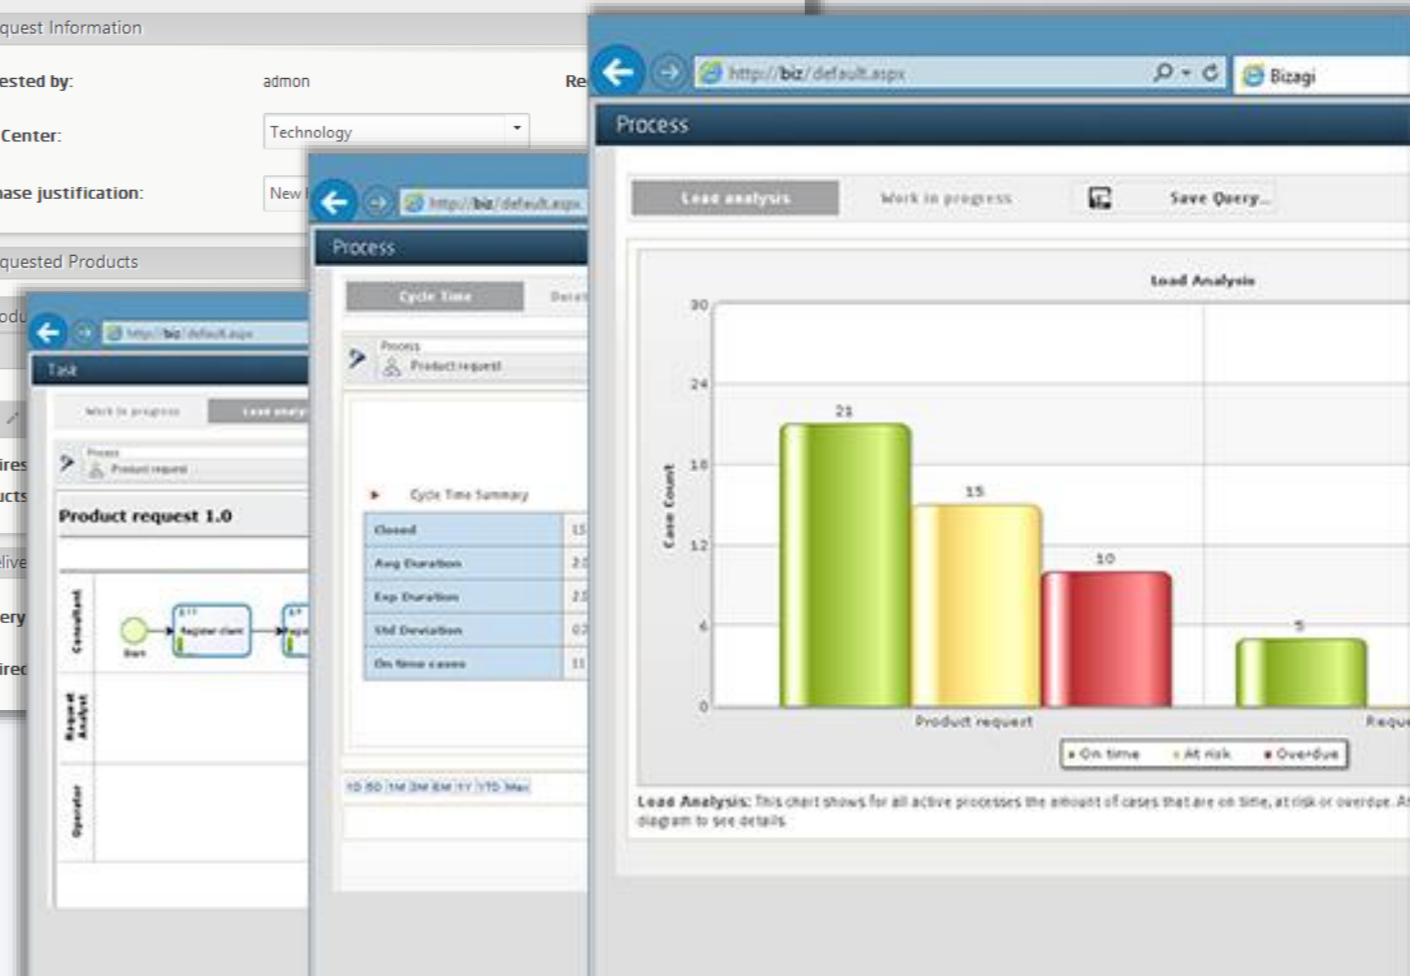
quest Information

ested by: admon Re

Center: Technology

ase justification: New

quested Products

odu

ires

ucts

live

ery

irec

http://biz/default.aspx

Task

Work in progress Load analy

Process
Product request

Product request 1.0

Consultant

Start

Register client

Request Analyst

Operator

http://biz/default.aspx

Process

Cycle Time Detail

Process
Product request

Cycle Time Summary

| Closed | 15 |
|---|---|
| Avg Duration | 2.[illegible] |
| Exp Duration | 2.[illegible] |
| Std Deviation | 0.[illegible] |
| On time cases | 11 |

1D 5D 1M 3M 6M 1Y YTD Max

http://biz/default.aspx

Bizagi

Process

Load analysis Work in progress Save Query...

Load Analysis

30
24
18
12
6
0

Case Count

21
15
10
5

Product request Reque

On time At risk Overdue

Load Analysis: This chart shows for all active processes the amount of cases that are on time, at risk or overdue. A diagram to see details